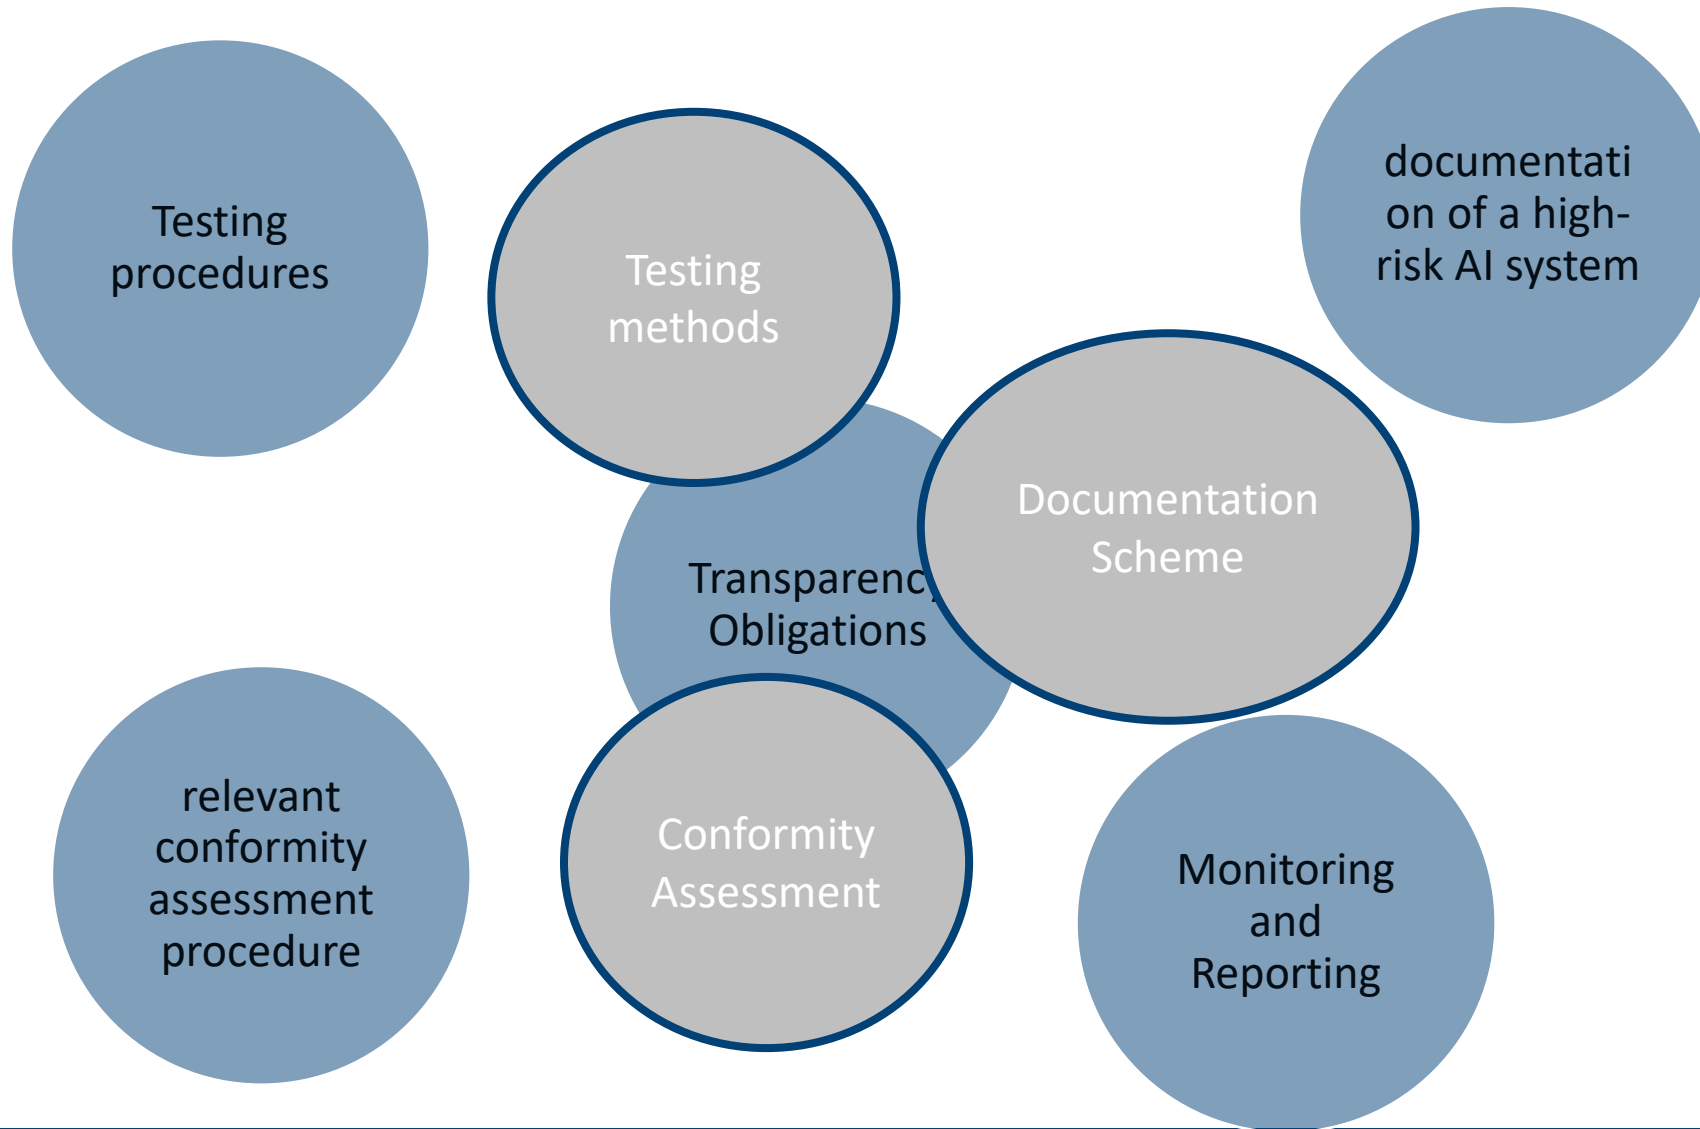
Testing procedures

Testing methods

documentation of a high-risk AI system

Transparency Obligations

Documentation Scheme

relevant conformity assessment procedure

Conformity Assessment

Monitoring and Reporting